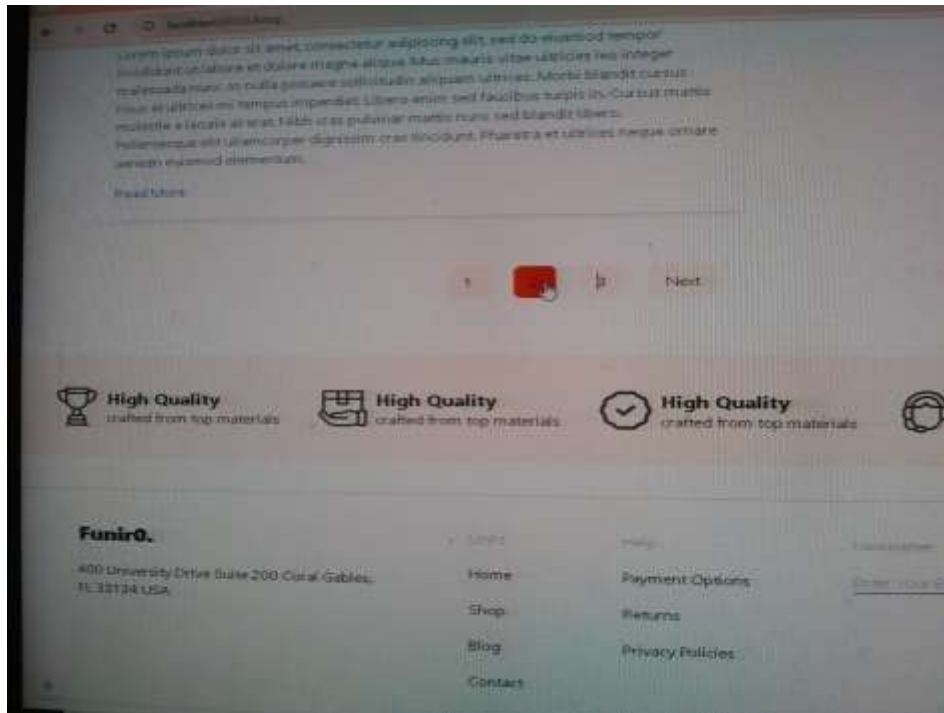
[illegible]

Lorem ipsum dolor sit amet, consectetur adipiscing elit, sed do eiusmod tempor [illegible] ut labore et dolore magna aliqua. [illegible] mauris vitae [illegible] integer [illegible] nunc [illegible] nulla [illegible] aliquam ultrices. Morbi blandit cursus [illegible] tempus imperdiet. Libero enim sed faucibus turpis in. Cursus mattis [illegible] at erat. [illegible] pulvinar mattis nunc sed blandit libero. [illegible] ullamcorper dignissim cras tincidunt. Pharetra et ultrices neque ornare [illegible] euismod elementum.

Read More

1 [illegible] 3 Next

High Quality
crafted from top materials

High Quality
crafted from top materials

High Quality
crafted from top materials

Funiro.

400 University Drive Suite 200 Coral Gables, FL 33134 USA

Links
Home
Shop
Blog
Contact

Help
Payment Options
Returns
Privacy Policies

Newsletter
Enter Your E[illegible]